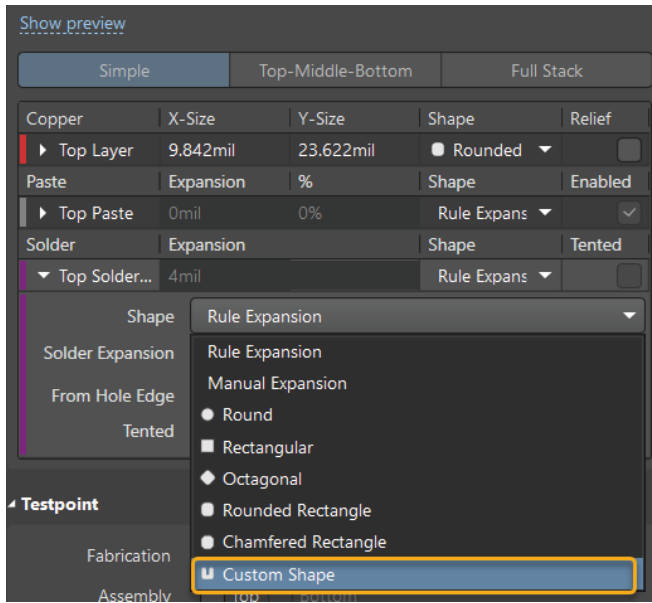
Show preview

Simple | Top-Middle-Bottom | Full Stack

| Copper | X-Size | Y-Size | Shape | Relief |
|---|---|---|---|---|
| Top Layer | 9.842mil | 23.622mil | Rounded | |
| Paste | Expansion | % | Shape | Enabled |
| Top Paste | 0mil | 0% | Rule Expans | |
| Solder | Expansion | | Shape | Tented |
| Top Solder... | 4mil | | Rule Expans | |

Shape Rule Expansion
Solder Expansion
From Hole Edge
Tented

Rule Expansion
Manual Expansion
Round
Rectangular
Octagonal
Rounded Rectangle
Chamfered Rectangle
Custom Shape

Testpoint
Fabrication
Assembly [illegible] Top Bottom